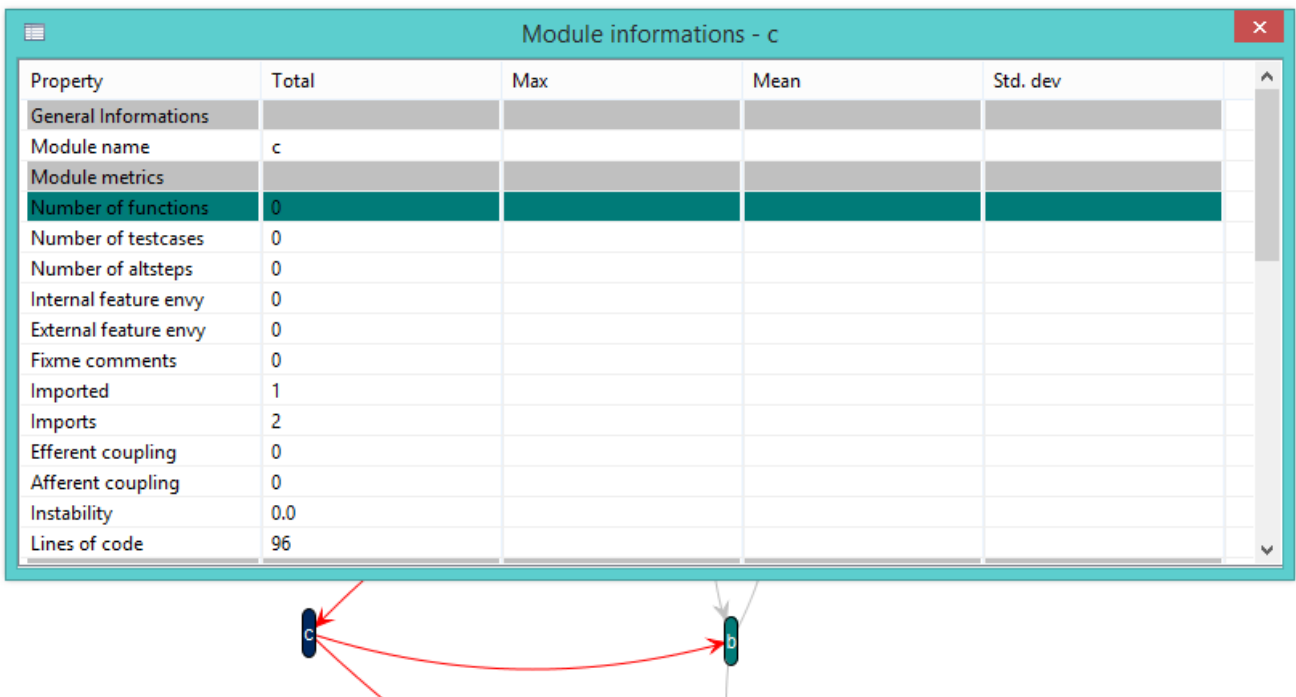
Module informations - c

| Property | Total | Max | Mean | Std. dev |
|---|---|---|---|---|
| General Informations | | | | |
| Module name | c | | | |
| Module metrics | | | | |
| Number of functions | 0 | | | |
| Number of testcases | 0 | | | |
| Number of altsteps | 0 | | | |
| Internal feature envy | 0 | | | |
| External feature envy | 0 | | | |
| Fixme comments | 0 | | | |
| Imported | 1 | | | |
| Imports | 2 | | | |
| Efferent coupling | 0 | | | |
| Afferent coupling | 0 | | | |
| Instability | 0.0 | | | |
| Lines of code | 96 | | | |

c

b